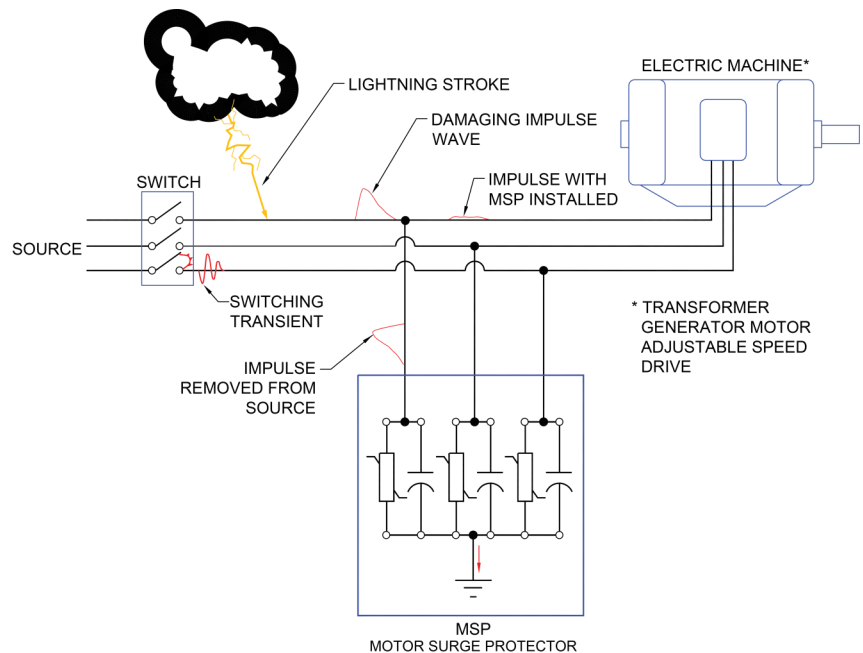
LIGHTNING STROKE

DAMAGING IMPULSE WAVE

ELECTRIC MACHINE*

SWITCH

IMPULSE WITH MSP INSTALLED

SOURCE

SWITCHING TRANSIENT

* TRANSFORMER GENERATOR MOTOR ADJUSTABLE SPEED DRIVE

IMPULSE REMOVED FROM SOURCE

MSP
MOTOR SURGE PROTECTOR